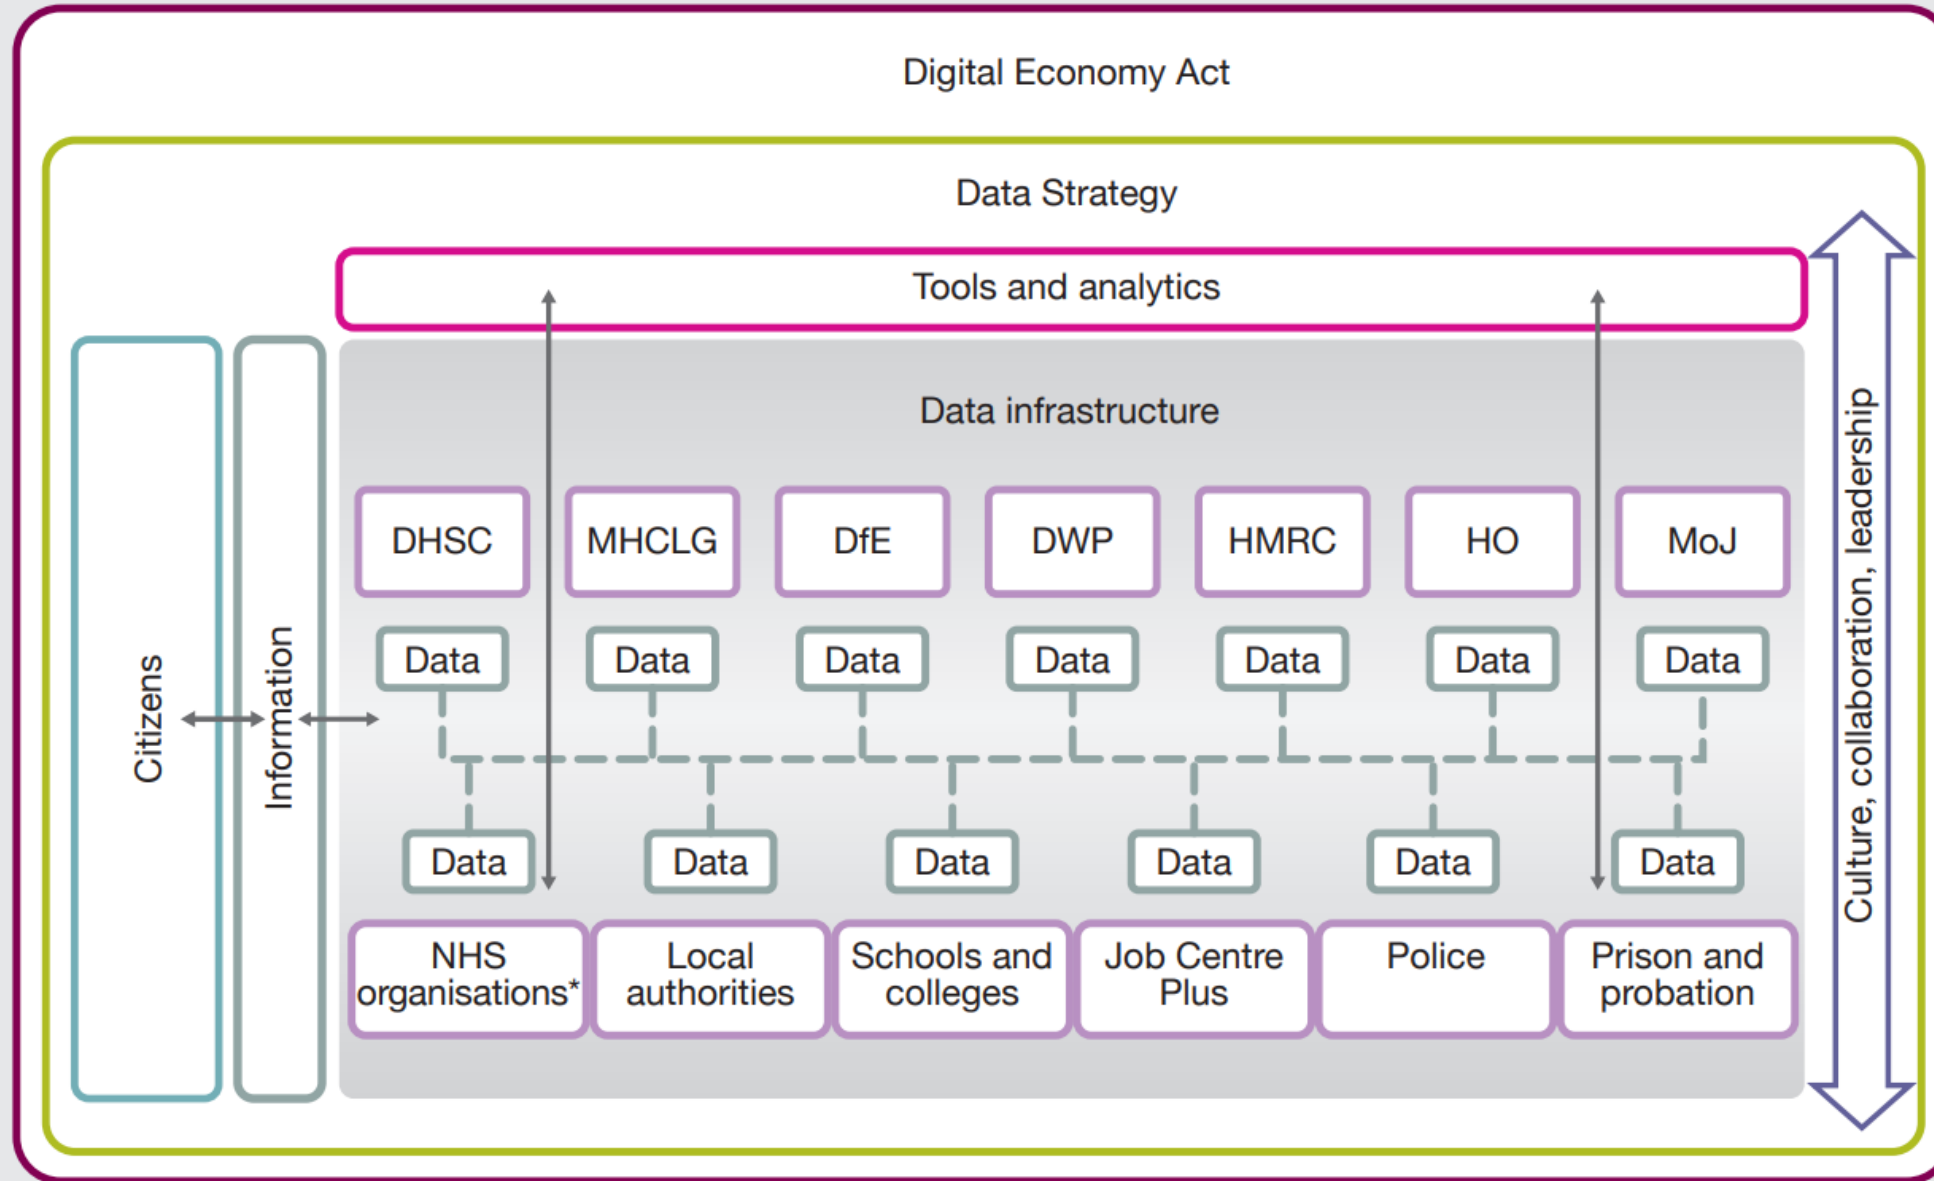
Digital Economy Act

Data Strategy

Tools and analytics

Citizens

Information

Data infrastructure

DHSC
MHCLG
DfE
DWP
HMRC
HO
MoJ

Data
Data
Data
Data
Data
Data
Data

Data
Data
Data
Data
Data
Data

NHS organisations*
Local authorities
Schools and colleges
Job Centre Plus
Police
Prison and probation

Culture, collaboration, leadership